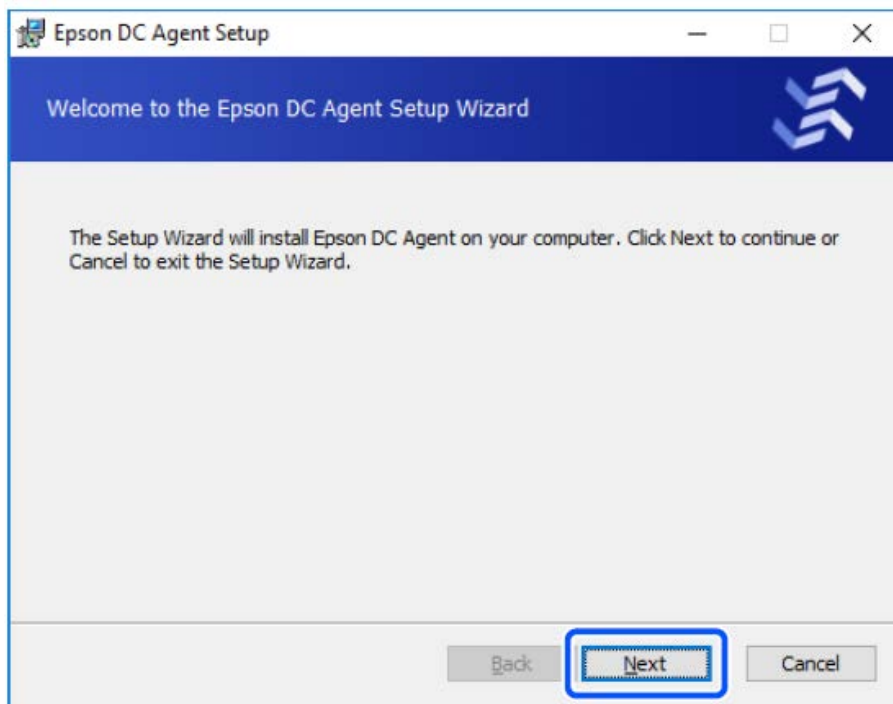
Epson DC Agent Setup

Welcome to the Epson DC Agent Setup Wizard

The Setup Wizard will install Epson DC Agent on your computer. Click Next to continue or Cancel to exit the Setup Wizard.

Back
Next
Cancel